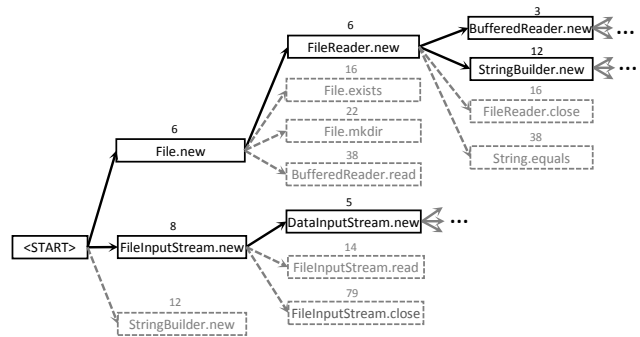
6
FileReader.new

3
BufferedReader.new
...

12
StringBuilder.new
...

16
File.exists

16
FileReader.close

6
File.new

22
File.mkdir

38
String.equals

38
BufferedReader.read

5
DataInputStream.new
...

8
<START>
FileInputStream.new

14
FileInputStream.read

79
FileInputStream.close

12
StringBuilder.new